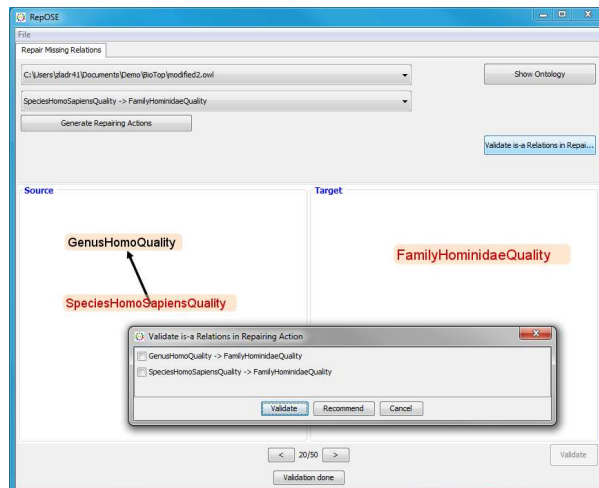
RepOSE

File

Repair Missing Relations

C:\Users\zladr41\Documents\Demo\BioTop\modified2.owl

Show Ontology

SpeciesHomoSapiensQuality -> FamilyHominidaeQuality

Generate Repairing Actions

Validate is-a Relations in Repai...

Source

Target

GenusHomoQuality

SpeciesHomoSapiensQuality

FamilyHominidaeQuality

Validate is-a Relations in Repairing Action

GenusHomoQuality -> FamilyHominidaeQuality

SpeciesHomoSapiensQuality -> FamilyHominidaeQuality

Validate

Recommend

Cancel

<

20/50

>

Validate

Validation done